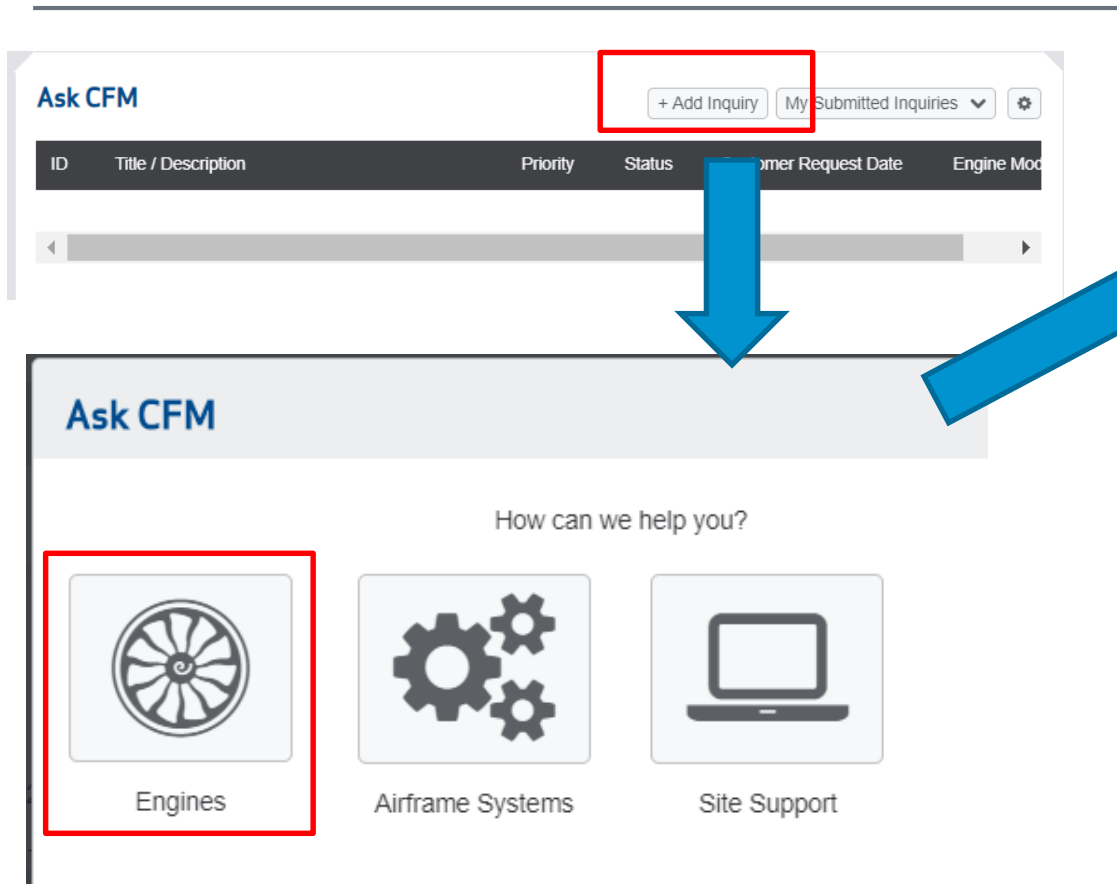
Ask CFM

+ Add Inquiry

My Submitted Inquiries

| ID | Title / Description | Priority | Status | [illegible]omer Request Date | Engine Mod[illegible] |
|---|---|---|---|---|---|

Ask CFM

How can we help you?

Engines

Airframe Systems

Site Support